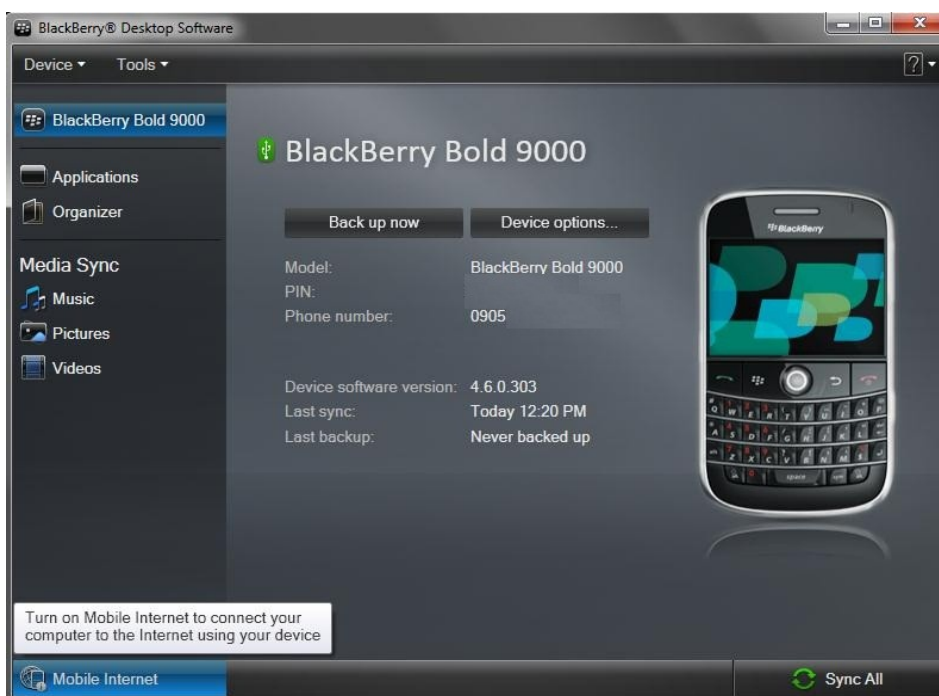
BlackBerry® Desktop Software

Device ▾ Tools ▾

?

BlackBerry Bold 9000

Applications

Organizer

Media Sync

Music

Pictures

Videos

BlackBerry Bold 9000

Back up now

Device options...

Model: BlackBerry Bold 9000

PIN:

Phone number: 0905

Device software version: 4.6.0.303

Last sync: Today 12:20 PM

Last backup: Never backed up

BlackBerry

Turn on Mobile Internet to connect your computer to the Internet using your device

Mobile Internet

Sync All